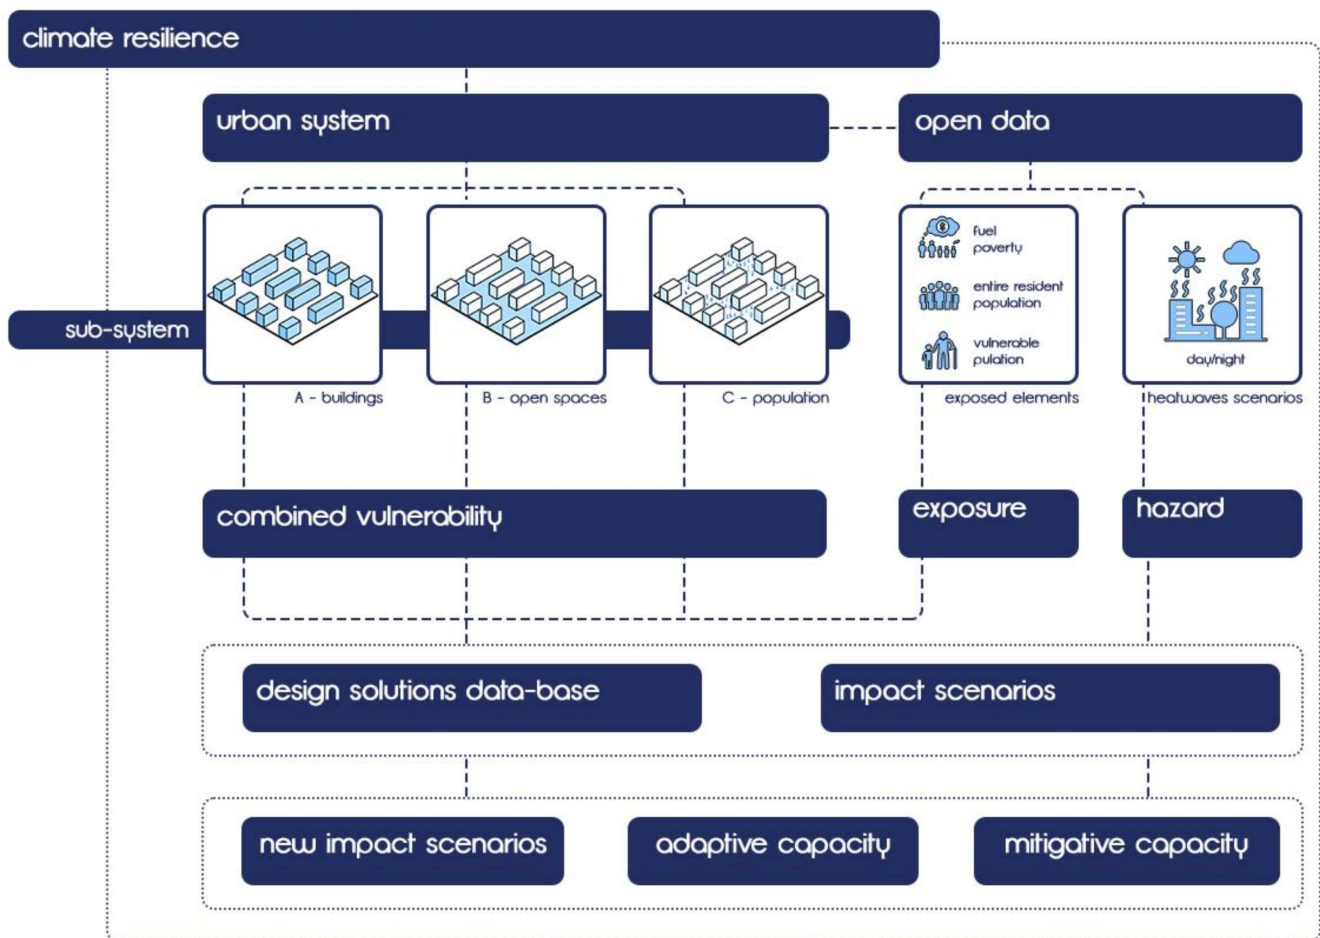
climate resilience

urban system

open data

sub-system

A - buildings

B - open spaces

C - population

fuel poverty

entire resident population

vulnerable pulation

exposed elements

day/night

heatwaves scenarios

combined vulnerability

exposure

hazard

design solutions data-base

impact scenarios

new impact scenarios

adaptive capacity

mitigative capacity